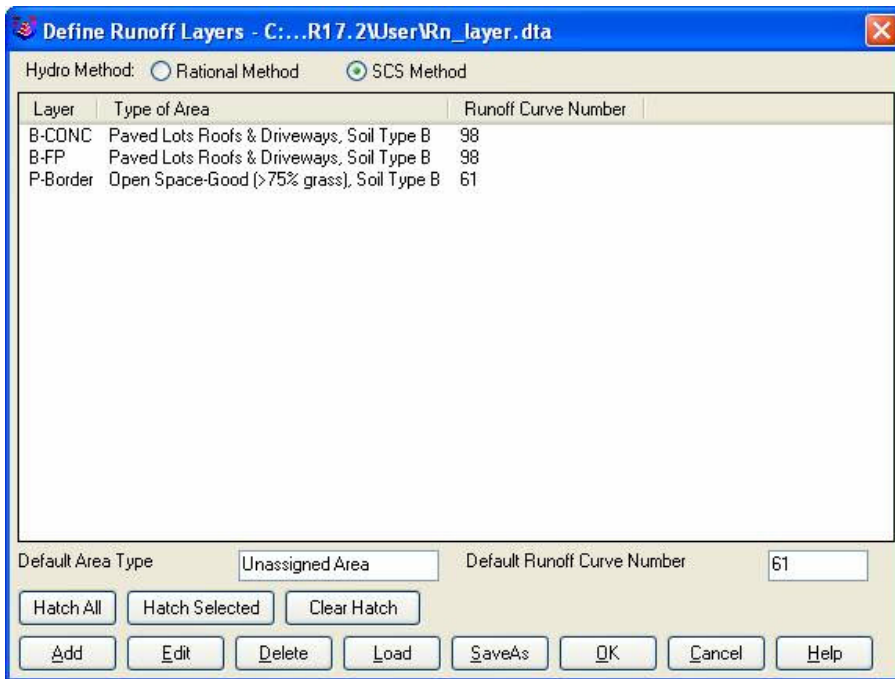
Define Runoff Layers - C:...R17.2\User\Rn_layer.dta

Hydro Method: Rational Method SCS Method

| Layer | Type of Area | Runoff Curve Number |
|---|---|---|
| B-CONC | Paved Lots Roofs & Driveways, Soil Type B | 98 |
| B-FP | Paved Lots Roofs & Driveways, Soil Type B | 98 |
| P-Border | Open Space-Good (>75% grass), Soil Type B | 61 |

Default Area Type Unassigned Area Default Runoff Curve Number 61

Hatch All Hatch Selected Clear Hatch

Add Edit Delete Load SaveAs OK Cancel Help